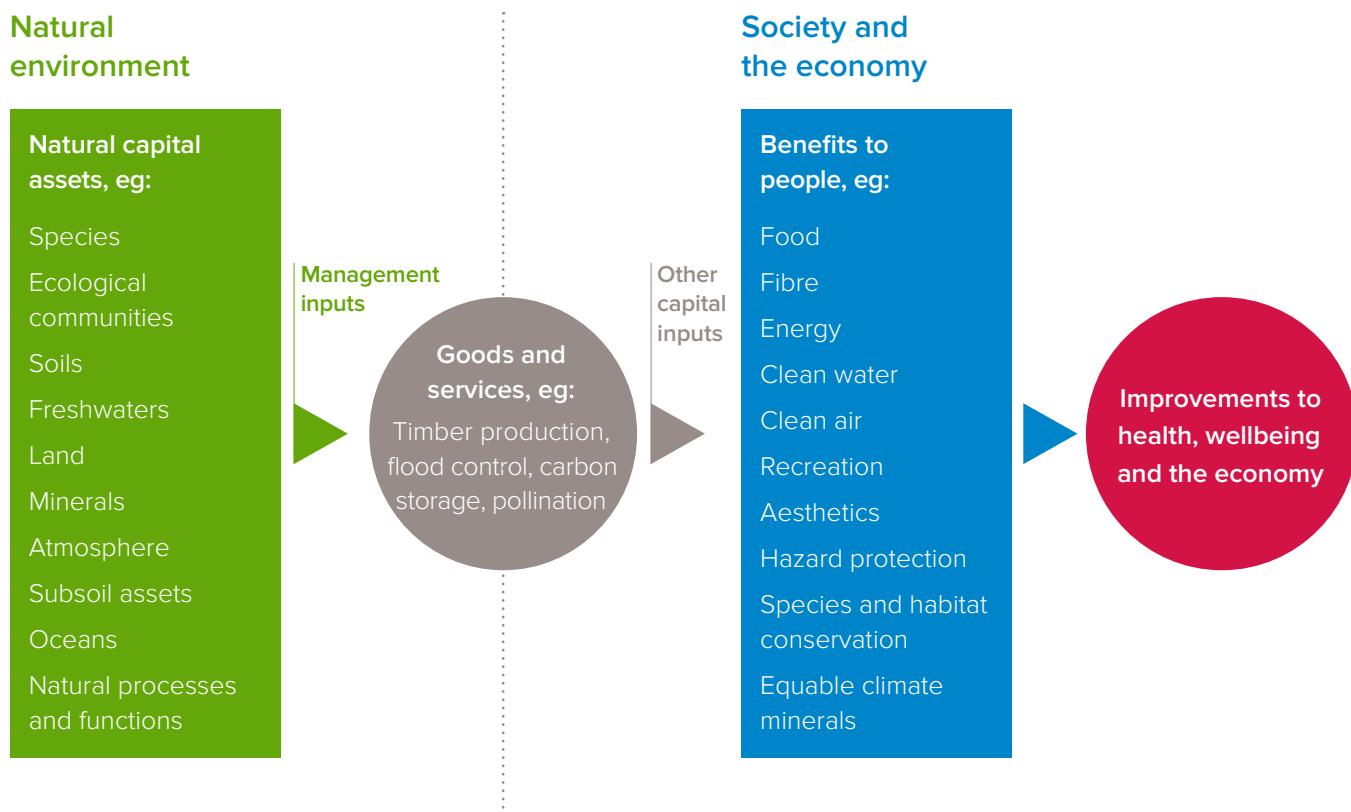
Natural environment

Natural capital assets, eg:

Species

Ecological communities

Soils

Freshwaters

Land

Minerals

Atmosphere

Subsoil assets

Oceans

Natural processes and functions

Management inputs

Goods and services, eg:

Timber production, flood control, carbon storage, pollination

Other capital inputs

Society and the economy

Benefits to people, eg:

Food

Fibre

Energy

Clean water

Clean air

Recreation

Aesthetics

Hazard protection

Species and habitat conservation

Equable climate minerals

Improvements to health, wellbeing and the economy